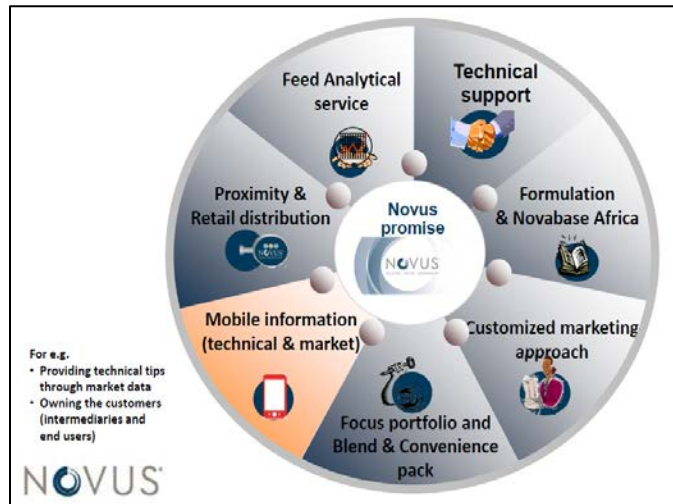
Feed Analytical service

Technical support

Formulation & Novabase Africa

Customized marketing approach

Focus portfolio and Blend & Convenience pack

Mobile information (technical & market)

Proximity & Retail distribution

Novus promise

NOVUS

For e.g.
• Providing technical tips through market data
• Owning the customers (intermediaries and end users)

NOVUS